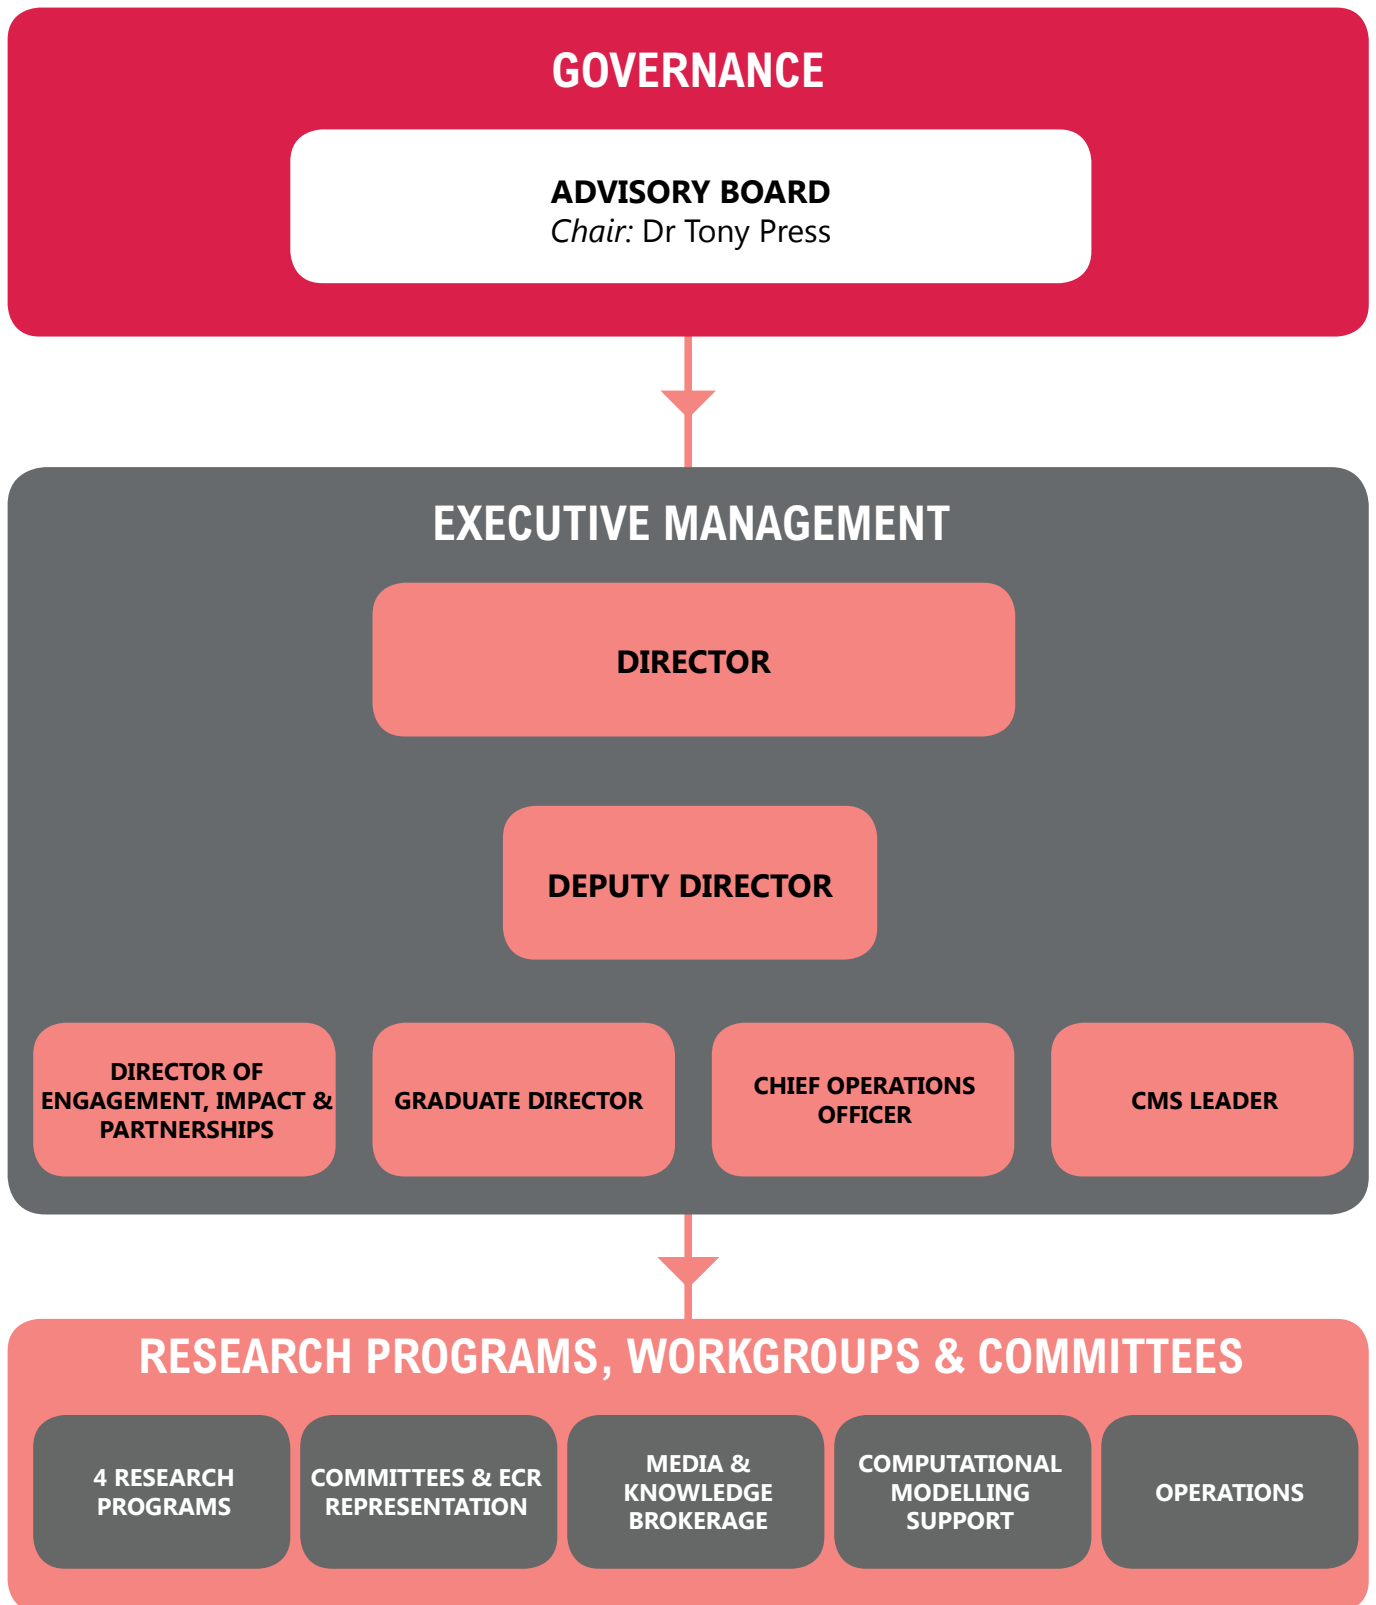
GOVERNANCE

ADVISORY BOARD
*Chair:* Dr Tony Press

EXECUTIVE MANAGEMENT

DIRECTOR

DEPUTY DIRECTOR

DIRECTOR OF ENGAGEMENT, IMPACT & PARTNERSHIPS

GRADUATE DIRECTOR

CHIEF OPERATIONS OFFICER

CMS LEADER

RESEARCH PROGRAMS, WORKGROUPS & COMMITTEES

4 RESEARCH PROGRAMS

COMMITTEES & ECR REPRESENTATION

MEDIA & KNOWLEDGE BROKERAGE

COMPUTATIONAL MODELLING SUPPORT

OPERATIONS